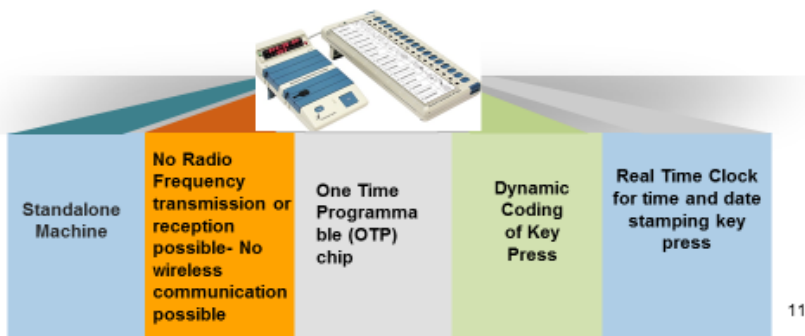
Standalone Machine

No Radio Frequency transmission or reception possible- No wireless communication possible

One Time Programmable (OTP) chip

Dynamic Coding of Key Press

Real Time Clock for time and date stamping key press

11